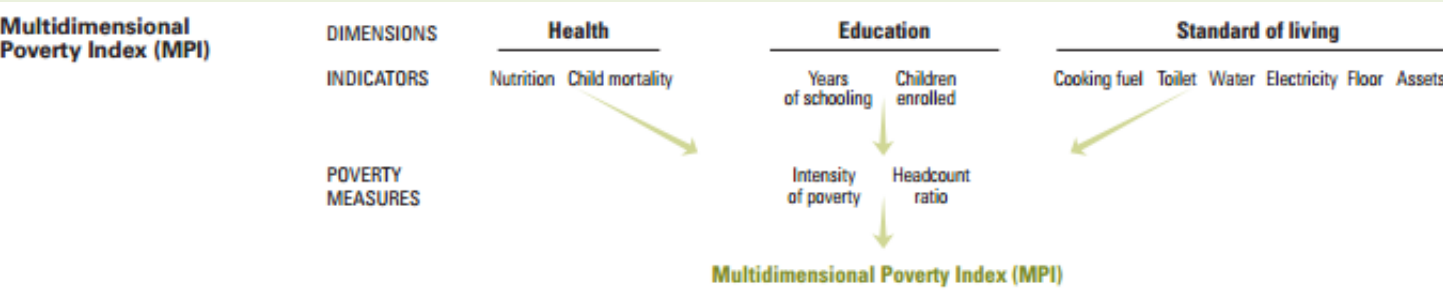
Multidimensional Poverty Index (MPI)

DIMENSIONS

Health

Education

Standard of living

INDICATORS

Nutrition Child mortality

Years of schooling Children enrolled

Cooking fuel Toilet Water Electricity Floor Assets

POVERTY MEASURES

Intensity of poverty Headcount ratio

Multidimensional Poverty Index (MPI)